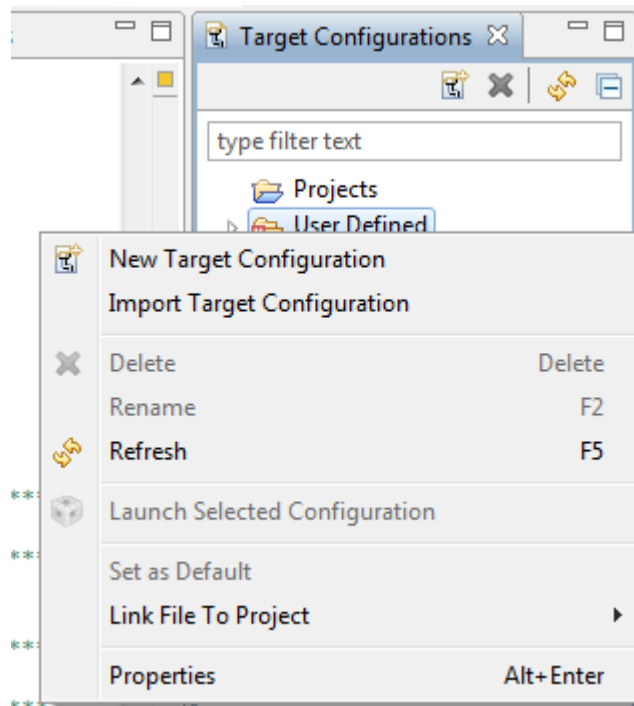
Target Configurations

type filter text

Projects

User Defined

New Target Configuration

Import Target Configuration

Delete Delete

Rename F2

Refresh F5

Launch Selected Configuration

Set as Default

Link File To Project

Properties Alt+Enter